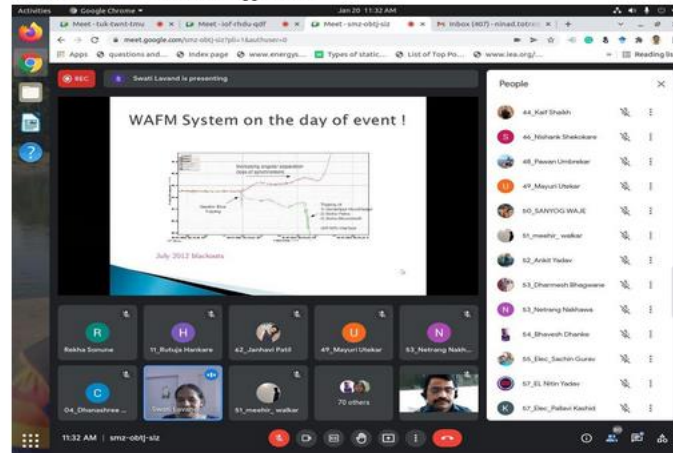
Activities Google Chrome Jan 20 11:32 AM

Meet - tuk-twnt-tmu × Meet - iof-rhdu-qdf × Meet - smz-obtj-siz × Inbox (407) - ninad.totre × +

meet.google.com/smz-obtj-siz?pli=1&authuser=0

Apps questions and... Index page www.energys... Types of static... List of Top Po... www.iea.org/... Reading list

REC

Swati Lavand is presenting

WAFM System on the day of event !

July 2012 blackouts

People

44_Kaif Shaikh

46_Nishank Shekokare

48_Pawan Umbrekar

49_Mayuri Utekar

50_SANYOG WAJE

51_meehir_walkar

52_Ankit Yadav

53_Dharmesh Bhagwane

53_Netrang Nakhawa

54_Bhavesh Dhanke

55_Elec_Sachin Gurav

57_El_Nitin Yadav

57_Elec_Pallavi Kashid

Rekha Sonune

11_Rutuja Hankare

42_Janhavi Patil

49_Mayuri Utekar

53_Netrang Nakh...

04_Dhanashree ...

Swati Lavand

51_meehir_walkar

70 others

11:32 AM | smz-obtj-siz